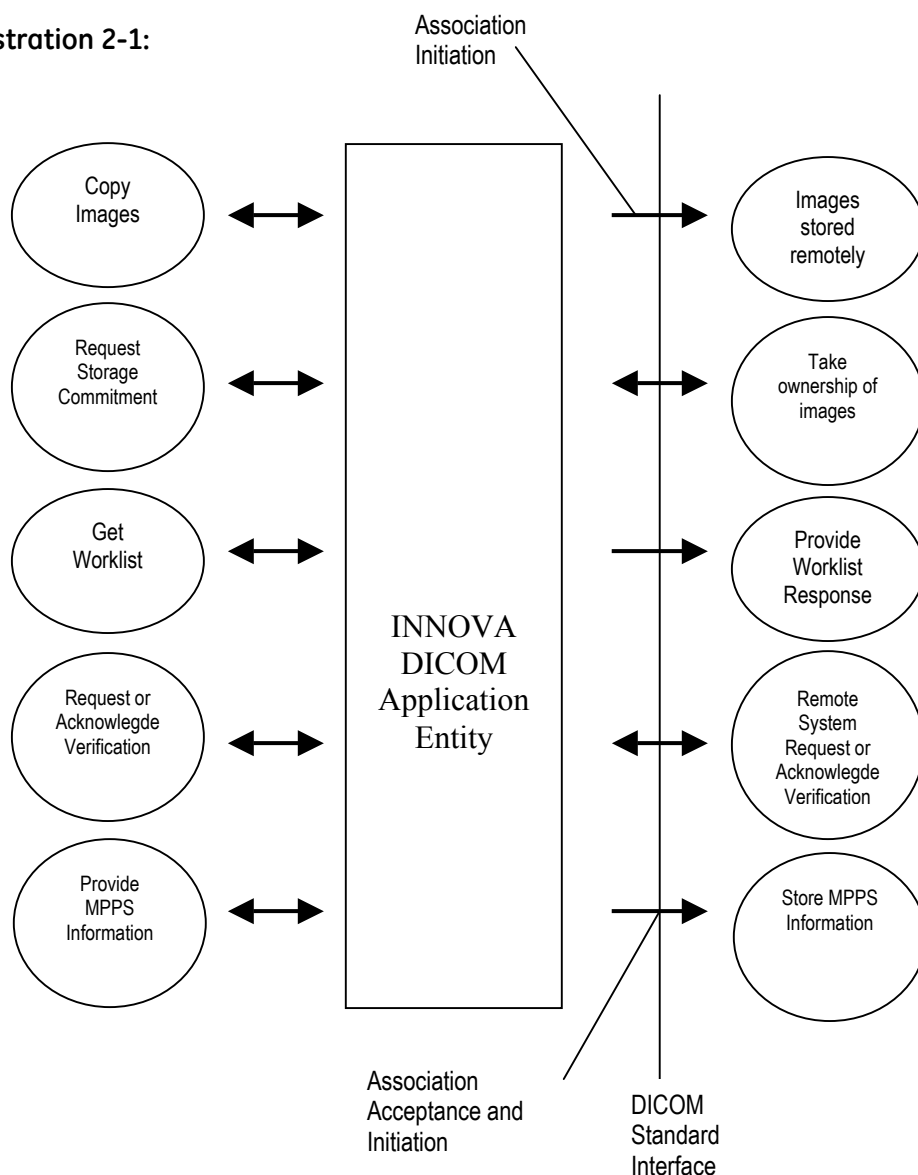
stration 2-1:

Association Initiation

Copy Images

Request Storage Commitment

Get Worklist

Request or Acknowlegde Verification

Provide MPPS Information

INNOVA DICOM Application Entity

Images stored remotely

Take ownership of images

Provide Worklist Response

Remote System Request or Acknowlegde Verification

Store MPPS Information

Association Acceptance and Initiation

DICOM Standard Interface